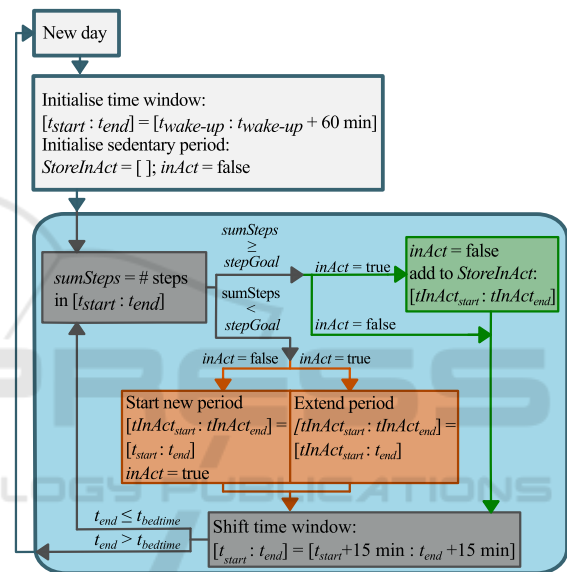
New day

Initialise time window:
$[t_{start} : t_{end}] = [t_{wake\text{-}up} : t_{wake\text{-}up} + 60 \text{ min}]$
Initialise sedentary period:
*StoreInAct* = [ ]; *inAct* = false

*sumSteps* = # steps in $[t_{start} : t_{end}]$

*sumSteps* $\geq$ *stepGoal*

sumSteps $<$ *stepGoal*

*inAct* = true

*inAct* = false

*inAct* = false
add to *StoreInAct*:
$[tInAct_{start} : tInAct_{end}]$

*inAct* = false

*inAct* = true

Start new period
$[tInAct_{start} : tInAct_{end}] = [t_{start} : t_{end}]$
*inAct* = true

Extend period
$[tInAct_{start} : tInAct_{end}] = [tInAct_{start} : t_{end}]$

$t_{end} \leq t_{bedtime}$

$t_{end} > t_{bedtime}$

Shift time window:
$[t_{start} : t_{end}] = [t_{start} + 15 \text{ min} : t_{end} + 15 \text{ min}]$

SCIENCE AND TECHNOLOGY PUBLICATIONS